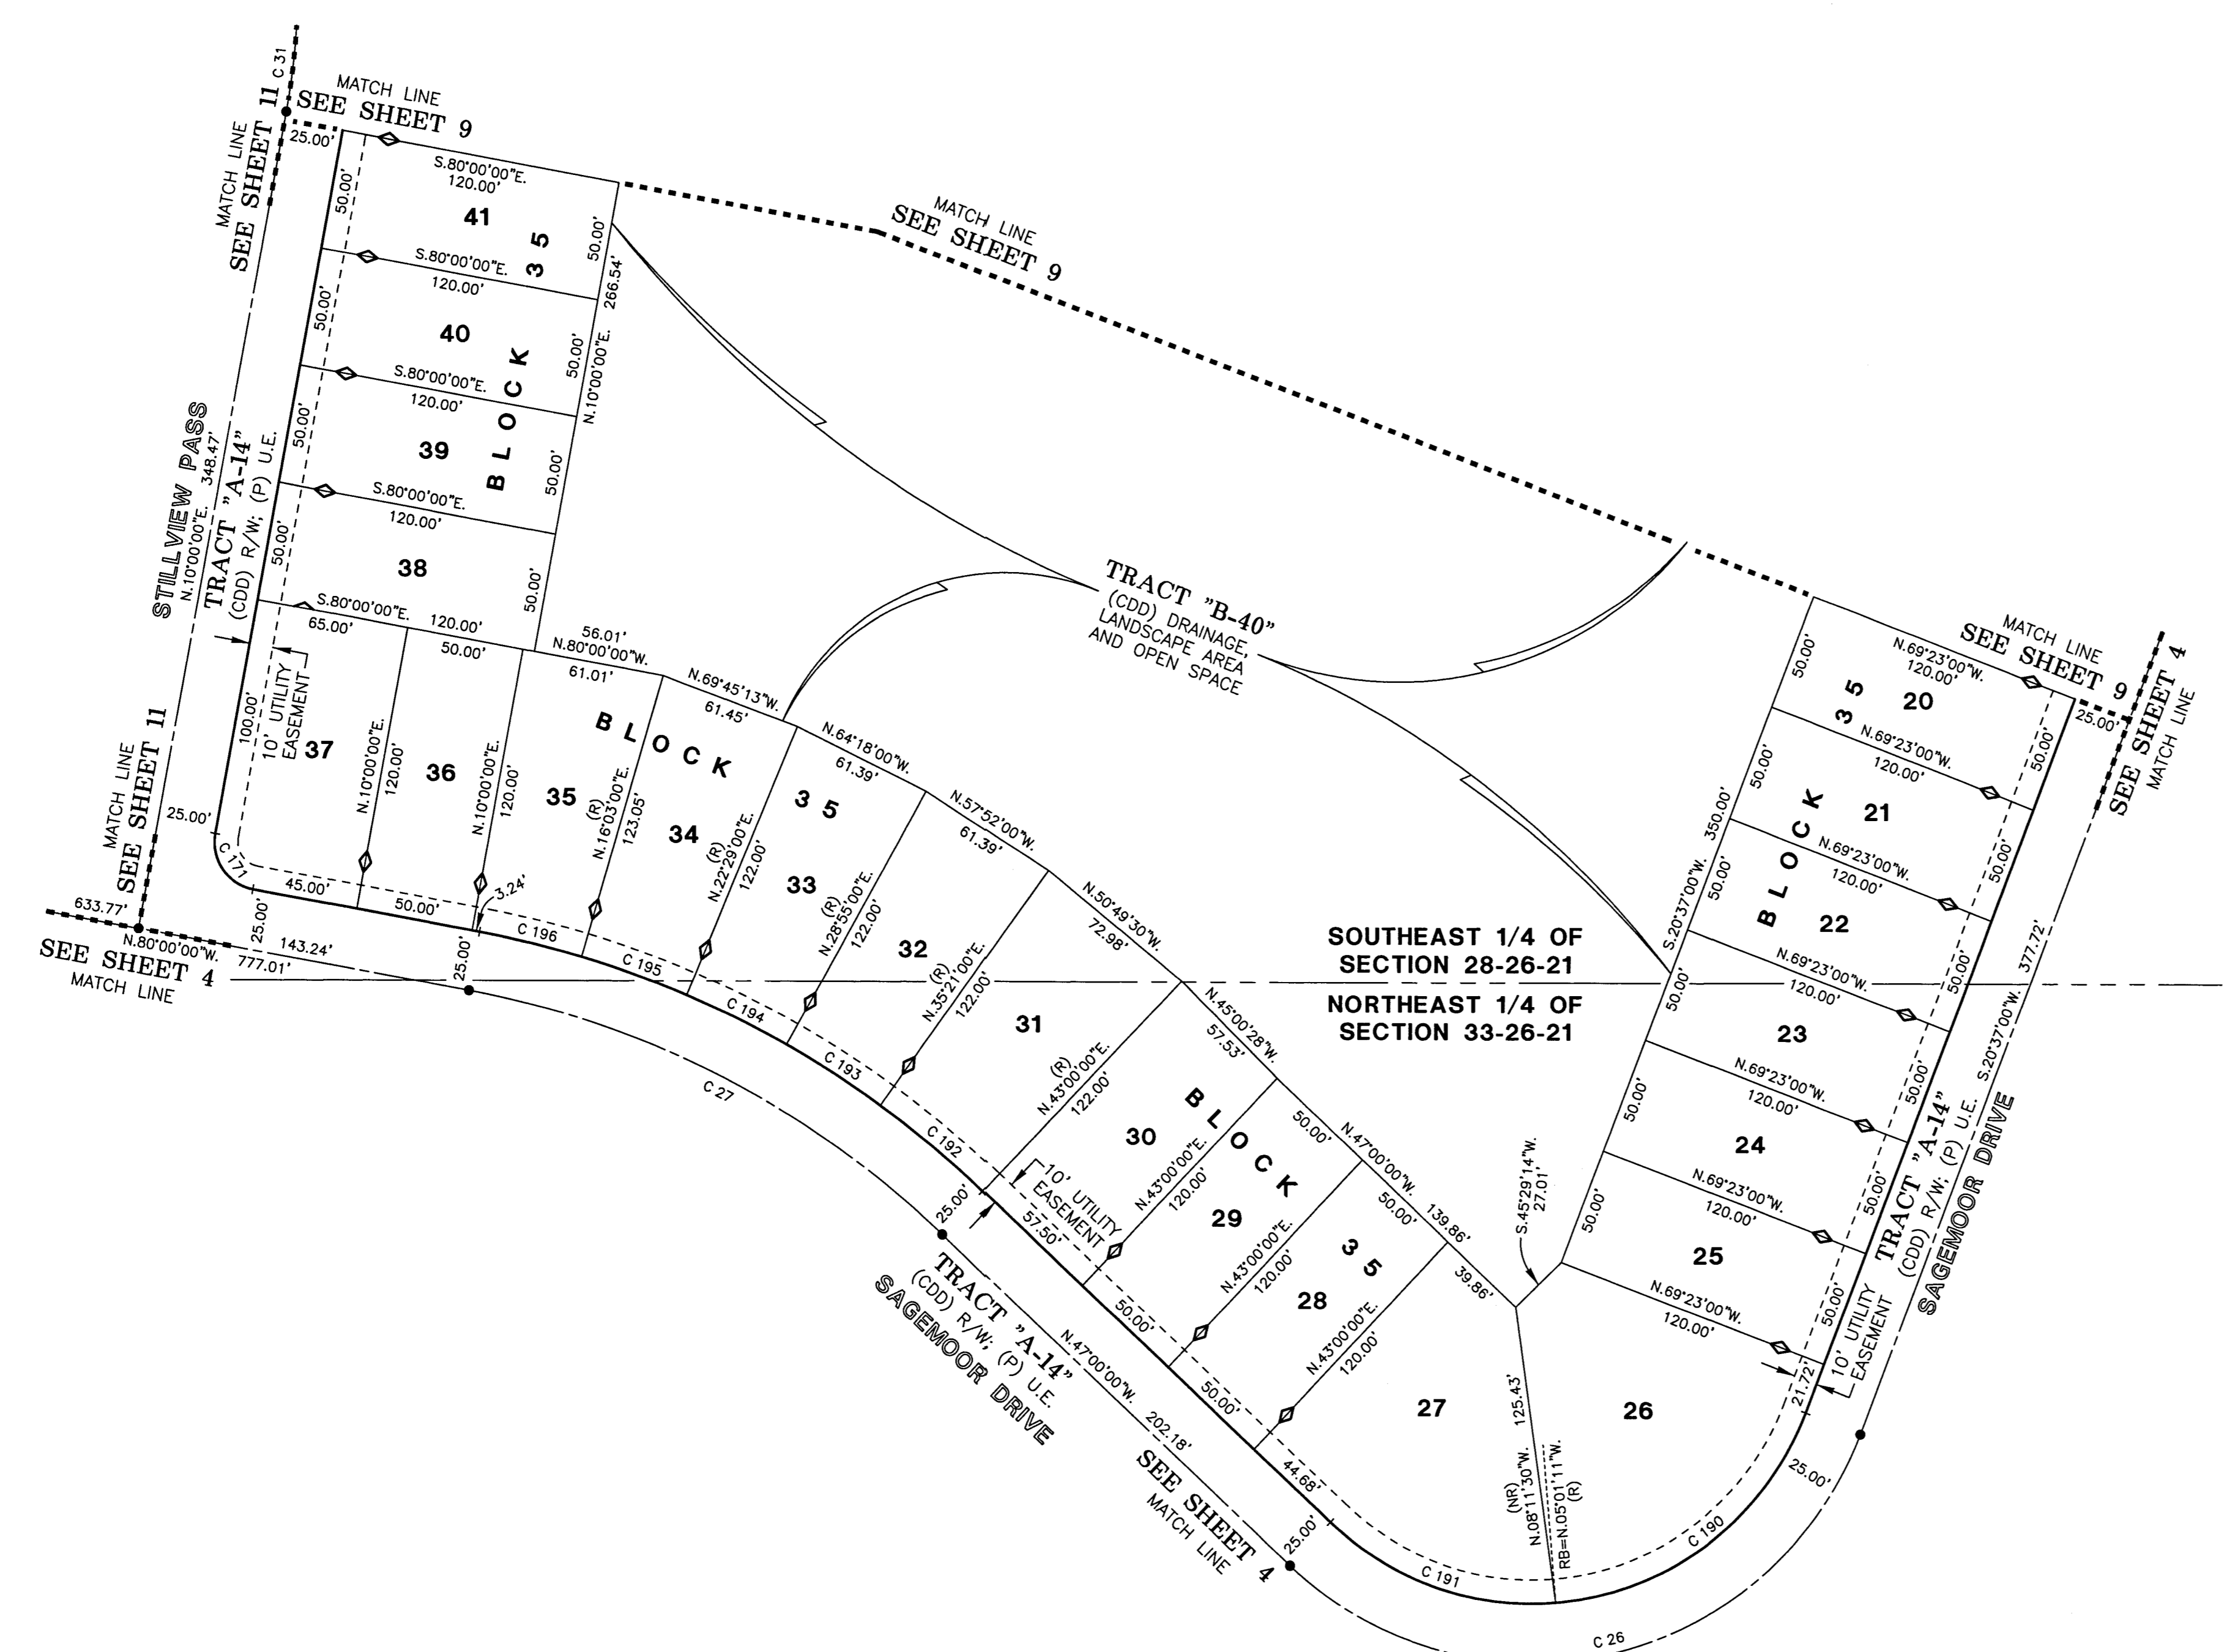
MATCH LINE
SEE SHEET 9
C 31
MATCH LINE
SEE SHEET 11
25.00'
S.80°00'00"E.
120.00'
41
50.00'
50.00'
MATCH LINE
SEE SHEET 9
S.80°00'00"E.
120.00'
266.54'
40
50.00'
BLOCK 35
50.00'
N.10°00'00"E.
S.80°00'00"E.
120.00'
39
50.00'
50.00'
STILLVIEW PASS
N.10°00'00"E. 348.47'
TRACT "A-14"
(CDD) R/W; (P) U.E.
S.80°00'00"E.
120.00'
38
50.00'
50.00'
S.80°00'00"E.
65.00'
120.00'
50.00'
56.01'
N.80°00'00"W.
61.01'
TRACT "B-40"
(CDD) DRAINAGE, LANDSCAPE AREA AND OPEN SPACE
N.69°45'13"W.
61.45'
MATCH LINE
SEE SHEET 11
100.00'
10' UTILITY EASEMENT
37
36
N.10°00'00"E.
120.00'
N.10°00'00"E.
120.00'
35
BLOCK 35
(R)
N.16°03'00"E.
123.05'
34
N.64°18'00"W.
61.39'
(R)
N.22°29'00"E.
122.00'
33
N.57°52'00"W.
61.39'
(R)
N.28°55'00"E.
122.00'
32
25.00'
C 171
45.00'
50.00'
3.24'
25.00'
633.77'
N.80°00'00"W.
143.24'
777.01'
SEE SHEET 4
MATCH LINE
25.00'
C 196
C 195
C 194
C 193
C 27
N.50°49'30"W.
72.98'
(R)
N.35°21'00"E.
122.00'
31
SOUTHEAST 1/4 OF SECTION 28-26-21
NORTHEAST 1/4 OF SECTION 33-26-21
N.45°00'28"W.
57.53'
(R)
N.43°00'00"E.
122.00'
30
BLOCK 35
50.00'
N.47°00'00"W. 139.86'
50.00'
N.43°00'00"E.
120.00'
29
N.43°00'00"E.
120.00'
28
N.43°00'00"E.
120.00'
27
39.86'
C 192
10' UTILITY EASEMENT
57.50'
25.00'
TRACT "A-14"
(CDD) R/W; (P) U.E.
SAGEMOOR DRIVE
50.00'
50.00'
44.68'
N.47°00'00"W. 202.18'
SEE SHEET 4
MATCH LINE
25.00'
S.45°29'14"W.
27.01'
125.43'
(NR)
N.08°11'30"W.
RB=N.05°01'11"W.
(R)
C 191
C 26
MATCH LINE
SEE SHEET 9
N.69°23'00"W.
120.00'
20
25.00'
50.00'
50.00'
BLOCK 35
N.69°23'00"W.
120.00'
21
MATCH LINE
SEE SHEET 4
50.00'
S.20°37'00"W. 350.00'
N.69°23'00"W.
120.00'
50.00'
22
50.00'
N.69°23'00"W.
120.00'
50.00'
23
377.72'
S.20°37'00"W.
50.00'
N.69°23'00"W.
120.00'
24
50.00'
TRACT "A-14"
(CDD) R/W; (P) U.E.
SAGEMOOR DRIVE
50.00'
N.69°23'00"W.
120.00'
25
50.00'
N.69°23'00"W.
120.00'
26
21.72'
10' UTILITY EASEMENT
25.00'
C 190